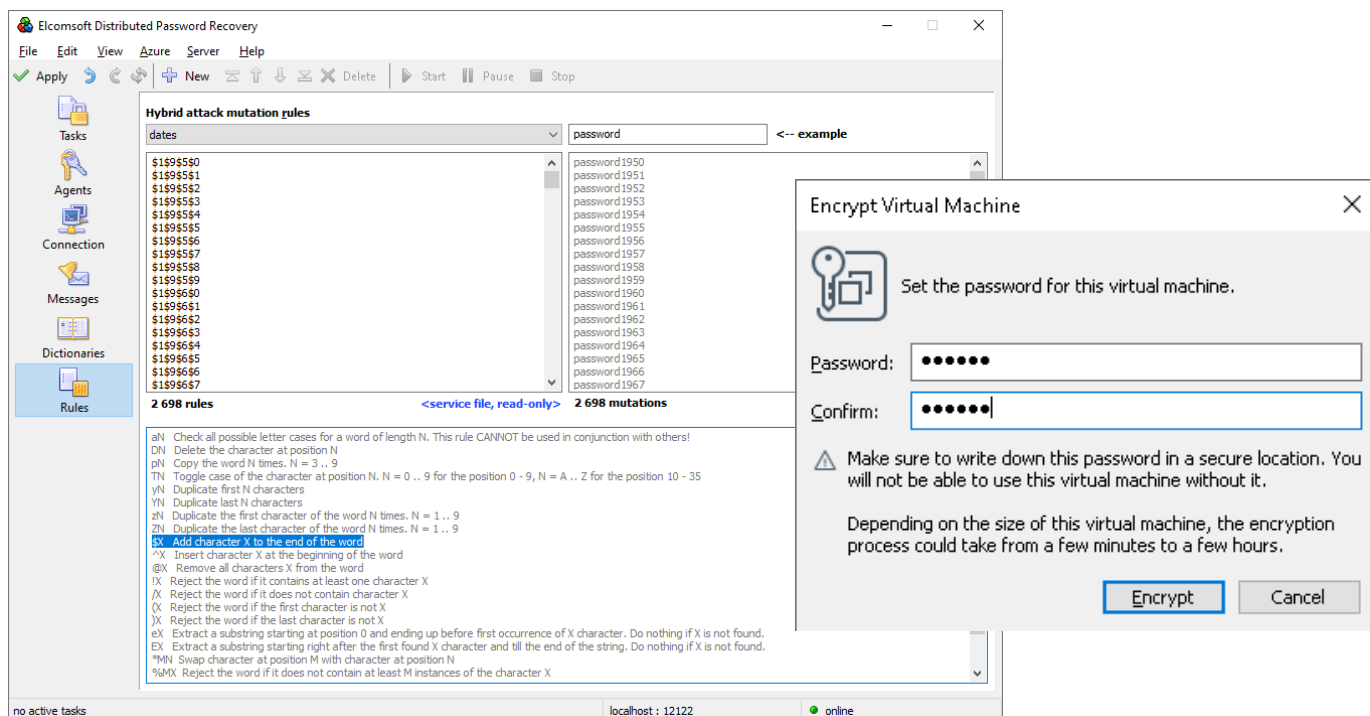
Elcomsoft Distributed Password Recovery

File Edit View Azure Server Help

Apply New Delete Start Pause Stop

Tasks
Agents
Connection
Messages
Dictionaries
Rules

Hybrid attack mutation rules

dates

password <-- example

$1$9$5$0
$1$9$5$1
$1$9$5$2
$1$9$5$3
$1$9$5$4
$1$9$5$5
$1$9$5$6
$1$9$5$7
$1$9$5$8
$1$9$5$9
$1$9$6$0
$1$9$6$1
$1$9$6$2
$1$9$6$3
$1$9$6$4
$1$9$6$5
$1$9$6$6
$1$9$6$7

password1950
password1951
password1952
password1953
password1954
password1955
password1956
password1957
password1958
password1959
password1960
password1961
password1962
password1963
password1964
password1965
password1966
password1967

2 698 rules <service file, read-only> 2 698 mutations

aN Check all possible letter cases for a word of length N. This rule CANNOT be used in conjunction with others!
DN Delete the character at position N
pN Copy the word N times. N = 3 .. 9
TN Toggle case of the character at position N. N = 0 .. 9 for the position 0 - 9, N = A .. Z for the position 10 - 35
yN Duplicate first N characters
YN Duplicate last N characters
zN Duplicate the first character of the word N times. N = 1 .. 9
ZN Duplicate the last character of the word N times. N = 1 .. 9
$X Add character X to the end of the word
^X Insert character X at the beginning of the word
@X Remove all characters X from the word
!X Reject the word if it contains at least one character X
/X Reject the word if it does not contain character X
(X Reject the word if the first character is not X
)X Reject the word if the last character is not X
eX Extract a substring starting at position 0 and ending up before first occurrence of X character. Do nothing if X is not found.
EX Extract a substring starting right after the first found X character and till the end of the string. Do nothing if X is not found.
*MN Swap character at position M with character at position N
%MX Reject the word if it does not contain at least M instances of the character X

no active tasks localhost : 12122 online

Encrypt Virtual Machine

Set the password for this virtual machine.

Password: ••••••

Confirm: ••••••

Make sure to write down this password in a secure location. You will not be able to use this virtual machine without it.

Depending on the size of this virtual machine, the encryption process could take from a few minutes to a few hours.

Encrypt Cancel